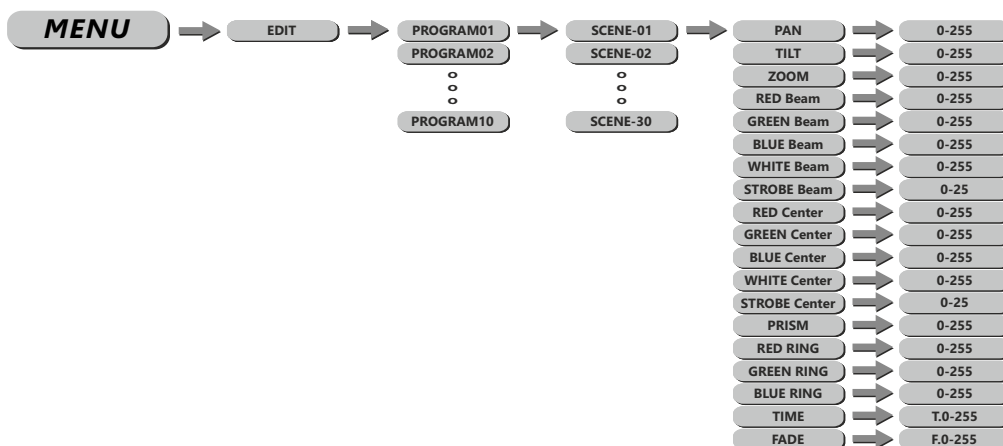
MENU

EDIT

PROGRAM01
PROGRAM02
PROGRAM10

SCENE-01
SCENE-02
SCENE-30

PAN 0-255
TILT 0-255
ZOOM 0-255
RED Beam 0-255
GREEN Beam 0-255
BLUE Beam 0-255
WHITE Beam 0-255
STROBE Beam 0-25
RED Center 0-255
GREEN Center 0-255
BLUE Center 0-255
WHITE Center 0-255
STROBE Center 0-25
PRISM 0-255
RED RING 0-255
GREEN RING 0-255
BLUE RING 0-255
TIME T.0-255
FADE F.0-255